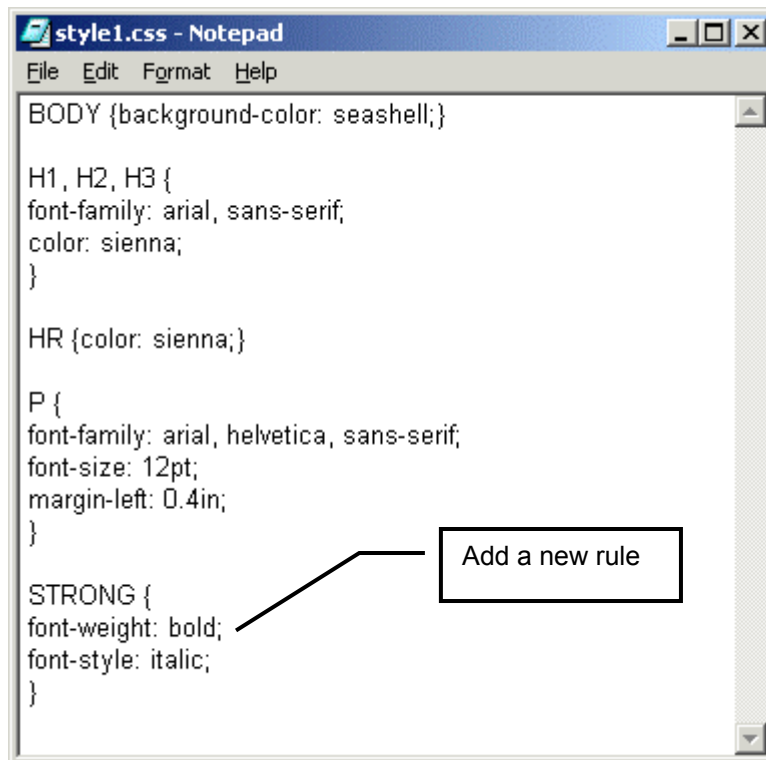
style1.css - Notepad

File Edit Format Help

BODY {background-color: seashell;}

H1, H2, H3 {
font-family: arial, sans-serif;
color: sienna;
}

HR {color: sienna;}

P {
font-family: arial, helvetica, sans-serif;
font-size: 12pt;
margin-left: 0.4in;
}

STRONG {
font-weight: bold;
font-style: italic;
}

Add a new rule